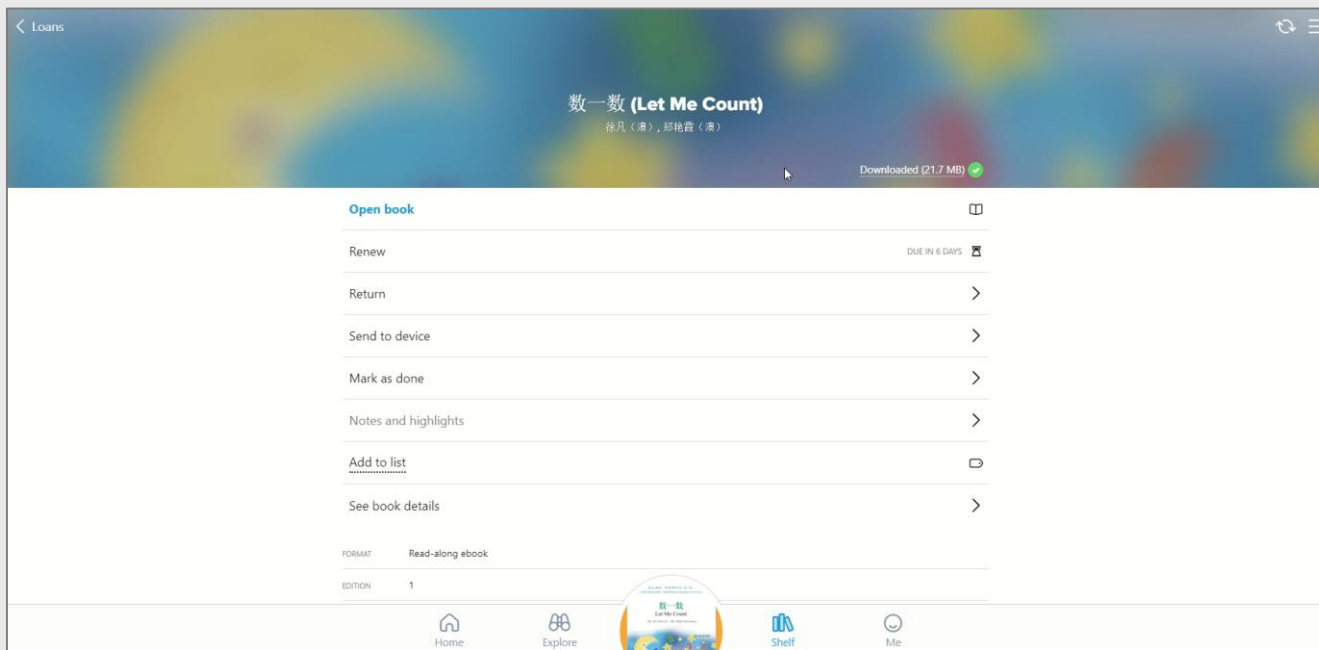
< Loans

数一数 (Let Me Count)

徐凡（湧），郑艳霞（湧）

Downloaded (21.7 MB)

Open book

Renew

DUE IN 6 DAYS

Return

Send to device

Mark as done

Notes and highlights

Add to list

See book details

FORMAT Read-along ebook

EDITION 1

数一数
Let Me Count

Home

Explore

Shelf

Me